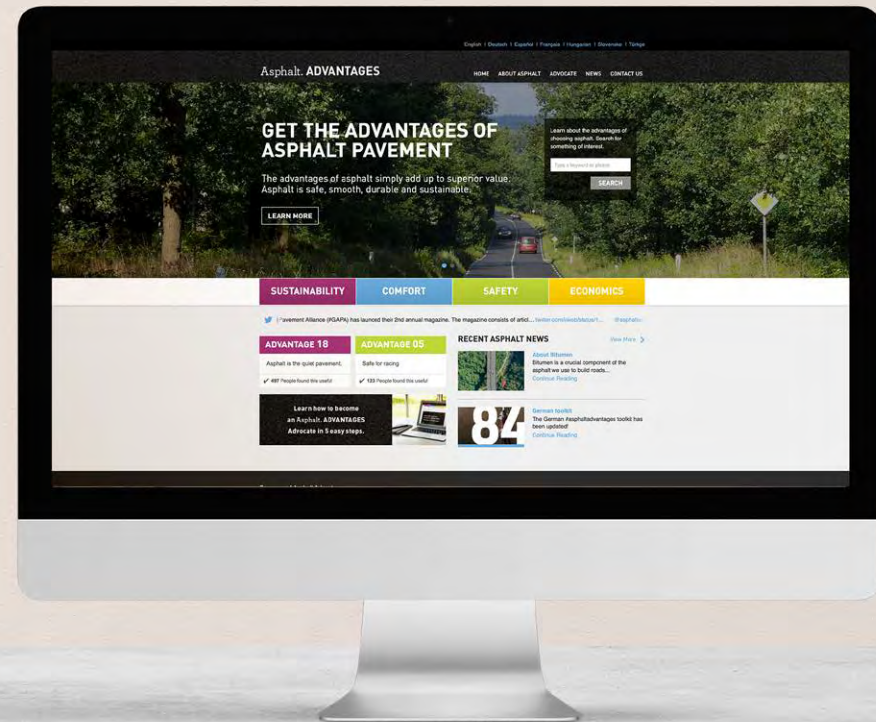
English | Deutsch | Español | Français | Hungarian | Slovenske | Türkçe

Asphalt. ADVANTAGES

HOME ABOUT ASPHALT ADVOCATE NEWS CONTACT US

GET THE ADVANTAGES OF ASPHALT PAVEMENT

The advantages of asphalt simply add up to superior value. Asphalt is safe, smooth, durable and sustainable.

LEARN MORE

Learn about the advantages of choosing asphalt. Search for something of interest.

Type a keyword or phrase

SEARCH

SUSTAINABILITY COMFORT SAFETY ECONOMICS

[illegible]avement Alliance (EGAPA) has launched their 2nd annual magazine. The magazine consists of articl... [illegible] @asphalt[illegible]

ADVANTAGE 18

Asphalt is the quiet pavement.

✔ 497 People found this useful

ADVANTAGE 05

Safe for racing

✔ 133 People found this useful

Learn how to become an Asphalt. ADVANTAGES Advocate in 5 easy steps.

RECENT ASPHALT NEWS

View More

About Bitumen

Bitumen is a crucial component of the asphalt we use to build roads...

Continue Reading

84

German toolkit

The German #asphaltadvantages toolkit has been updated!

Continue Reading

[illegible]